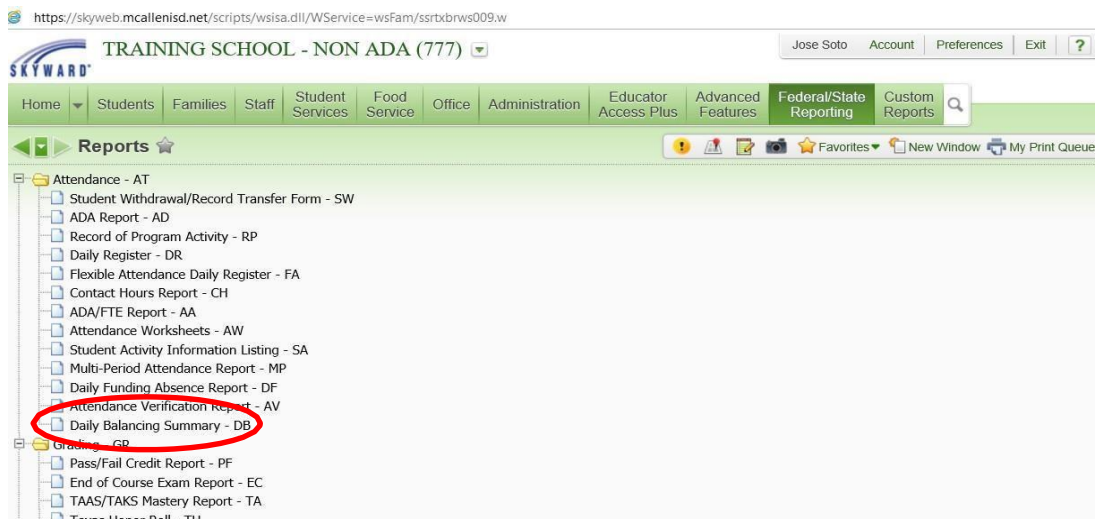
https://skyweb.mcallenisd.net/scripts/wsisa.dll/WService=wsFam/ssrtxbrws009.w

SKYWARD

TRAINING SCHOOL - NON ADA (777)

Jose Soto | Account | Preferences | Exit | ?

Home | Students | Families | Staff | Student Services | Food Service | Office | Administration | Educator Access Plus | Advanced Features | Federal/State Reporting | Custom Reports

Reports

Favorites | New Window | My Print Queue

Attendance - AT
Student Withdrawal/Record Transfer Form - SW
ADA Report - AD
Record of Program Activity - RP
Daily Register - DR
Flexible Attendance Daily Register - FA
Contact Hours Report - CH
ADA/FTE Report - AA
Attendance Worksheets - AW
Student Activity Information Listing - SA
Multi-Period Attendance Report - MP
Daily Funding Absence Report - DF
Attendance Verification Report - AV
Daily Balancing Summary - DB
Grading - GR
Pass/Fail Credit Report - PF
End of Course Exam Report - EC
TAAS/TAKS Mastery Report - TA
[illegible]